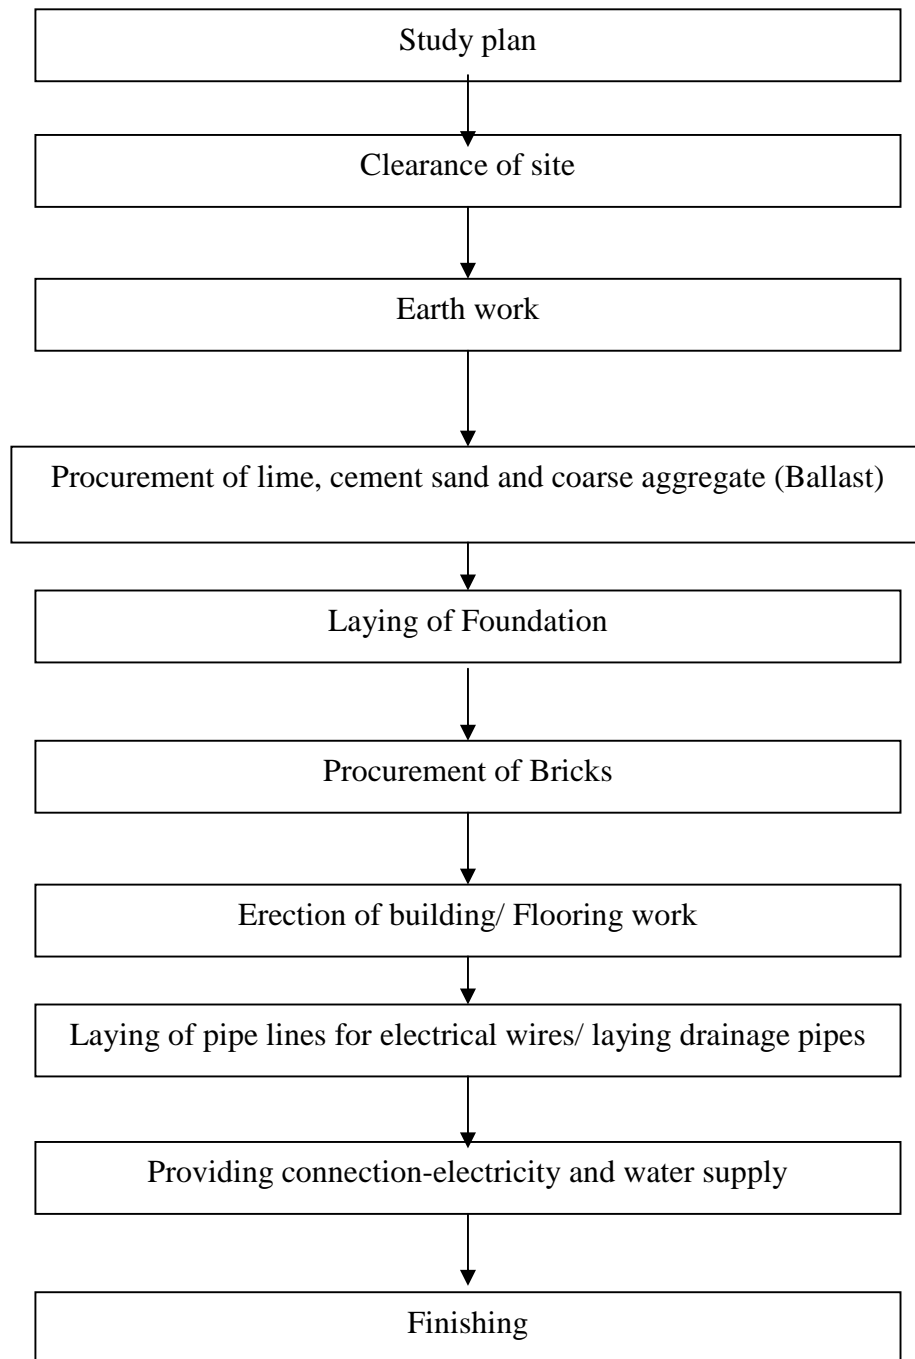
Study plan

Clearance of site

Earth work

Procurement of lime, cement sand and coarse aggregate (Ballast)

Laying of Foundation

Procurement of Bricks

Erection of building/ Flooring work

Laying of pipe lines for electrical wires/ laying drainage pipes

Providing connection-electricity and water supply

Finishing